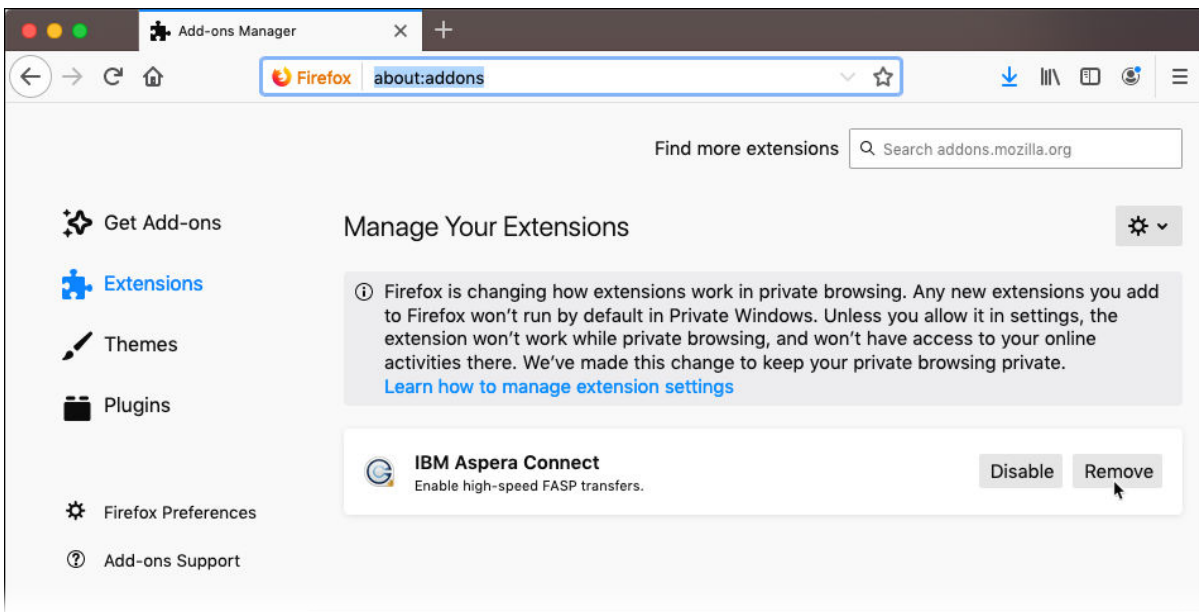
Add-ons Manager

Firefox about:addons

Find more extensions

Search addons.mozilla.org

Get Add-ons

Extensions

Themes

Plugins

Firefox Preferences

Add-ons Support

Manage Your Extensions

Firefox is changing how extensions work in private browsing. Any new extensions you add to Firefox won't run by default in Private Windows. Unless you allow it in settings, the extension won't work while private browsing, and won't have access to your online activities there. We've made this change to keep your private browsing private.
Learn how to manage extension settings

IBM Aspera Connect
Enable high-speed FASP transfers.

Disable

Remove